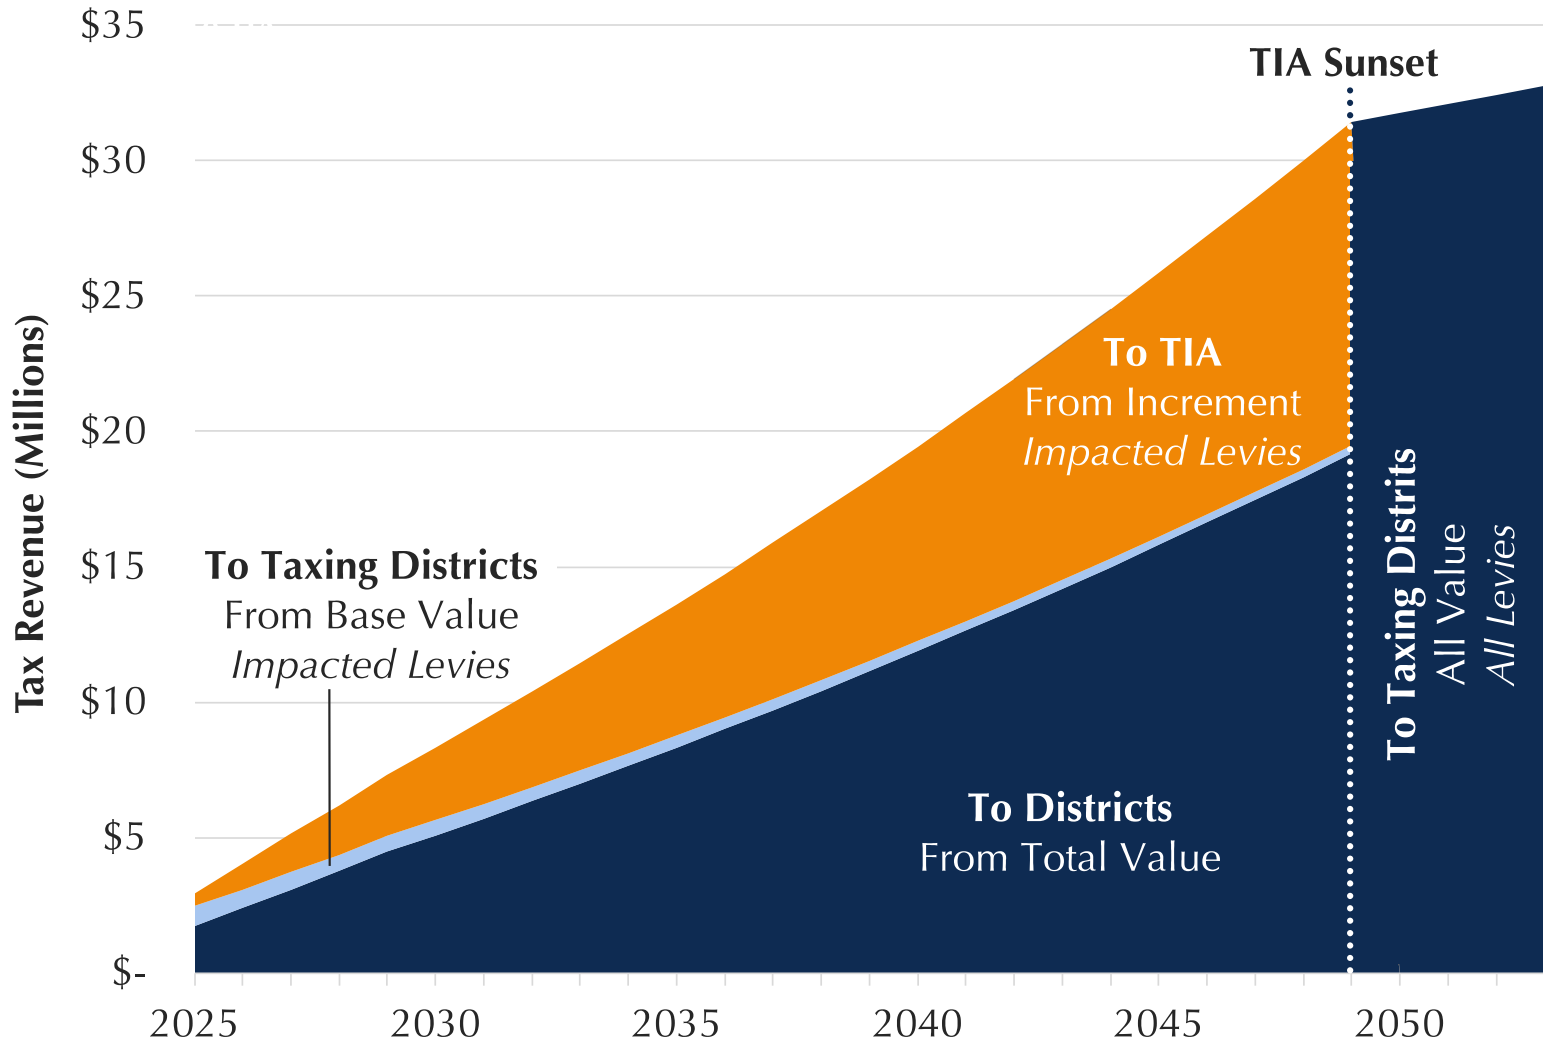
Tax Revenue (Millions)

$35
$30
$25
$20
$15
$10
$5
$-

2025
2030
2035
2040
2045
2050

TIA Sunset

To TIA
From Increment
*Impacted Levies*

To Taxing Districts
From Base Value
*Impacted Levies*

To Districts
From Total Value

To Taxing Distrits
All Value
*All Levies*